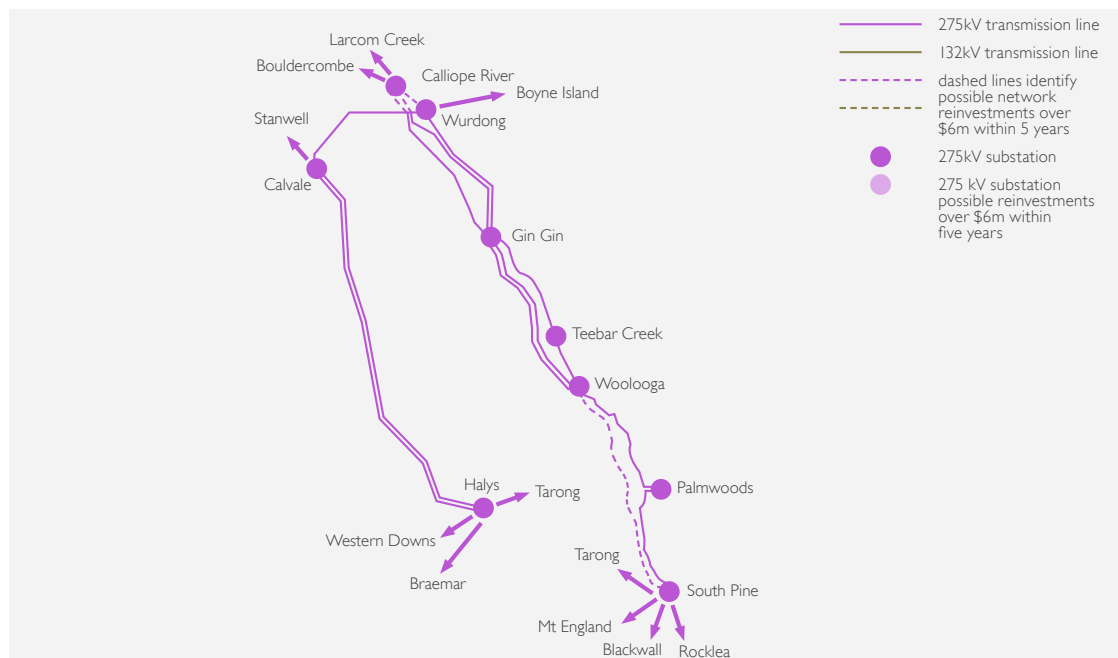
275kV transmission line
132kV transmission line
dashed lines identify possible network reinvestments over $6m within 5 years
275kV substation
275 kV substation possible reinvestments over $6m within five years

Larcom Creek
Bouldercombe
Calliope River
Boyne Island
Wurdong
Stanwell
Calvale
Gin Gin
Teebar Creek
Woolooga
Palmwoods
Halys
Tarong
Western Downs
Braemar
Tarong
South Pine
Mt England
Blackwall
Rocklea